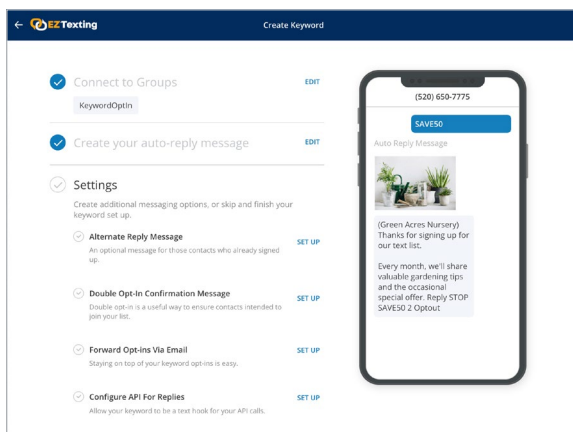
← EZ Texting

Create Keyword

Connect to Groups

EDIT

KeywordOptIn

Create your auto-reply message

EDIT

Settings

Create additional messaging options, or skip and finish your keyword set up.

Alternate Reply Message

An optional message for those contacts who already signed up.

SET UP

Double Opt-In Confirmation Message

Double opt-in is a useful way to ensure contacts intended to join your list.

SET UP

Forward Opt-ins Via Email

Staying on top of your keyword opt-ins is easy.

SET UP

Configure API For Replies

Allow your keyword to be a text hook for your API calls.

SET UP

(520) 650-7775

SAVE50

Auto Reply Message

(Green Acres Nursery) Thanks for signing up for our text list.

Every month, we'll share valuable gardening tips and the occasional special offer. Reply STOP SAVE50 2 Optout